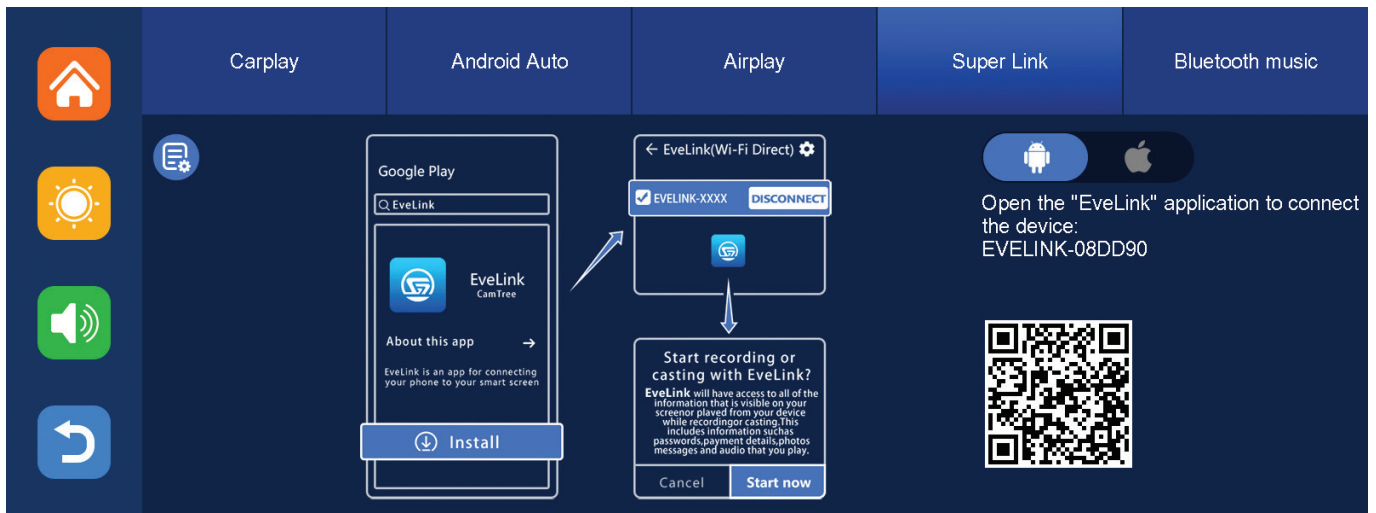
Carplay

Android Auto

Airplay

Super Link

Bluetooth music

Google Play

EveLink

EveLink
CamTree

About this app →

EveLink is an app for connecting your phone to your smart screen

Install

← EveLink(Wi-Fi Direct)

EVELINK-XXXX DISCONNECT

Start recording or casting with EveLink?

EveLink will have access to all of the information that is visible on your screenor played from your device while recordingor casting.This includes information suchas passwords,payment details,photos messages and audio that you play.

Cancel

Start now

Open the "EveLink" application to connect the device:
EVELINK-08DD90